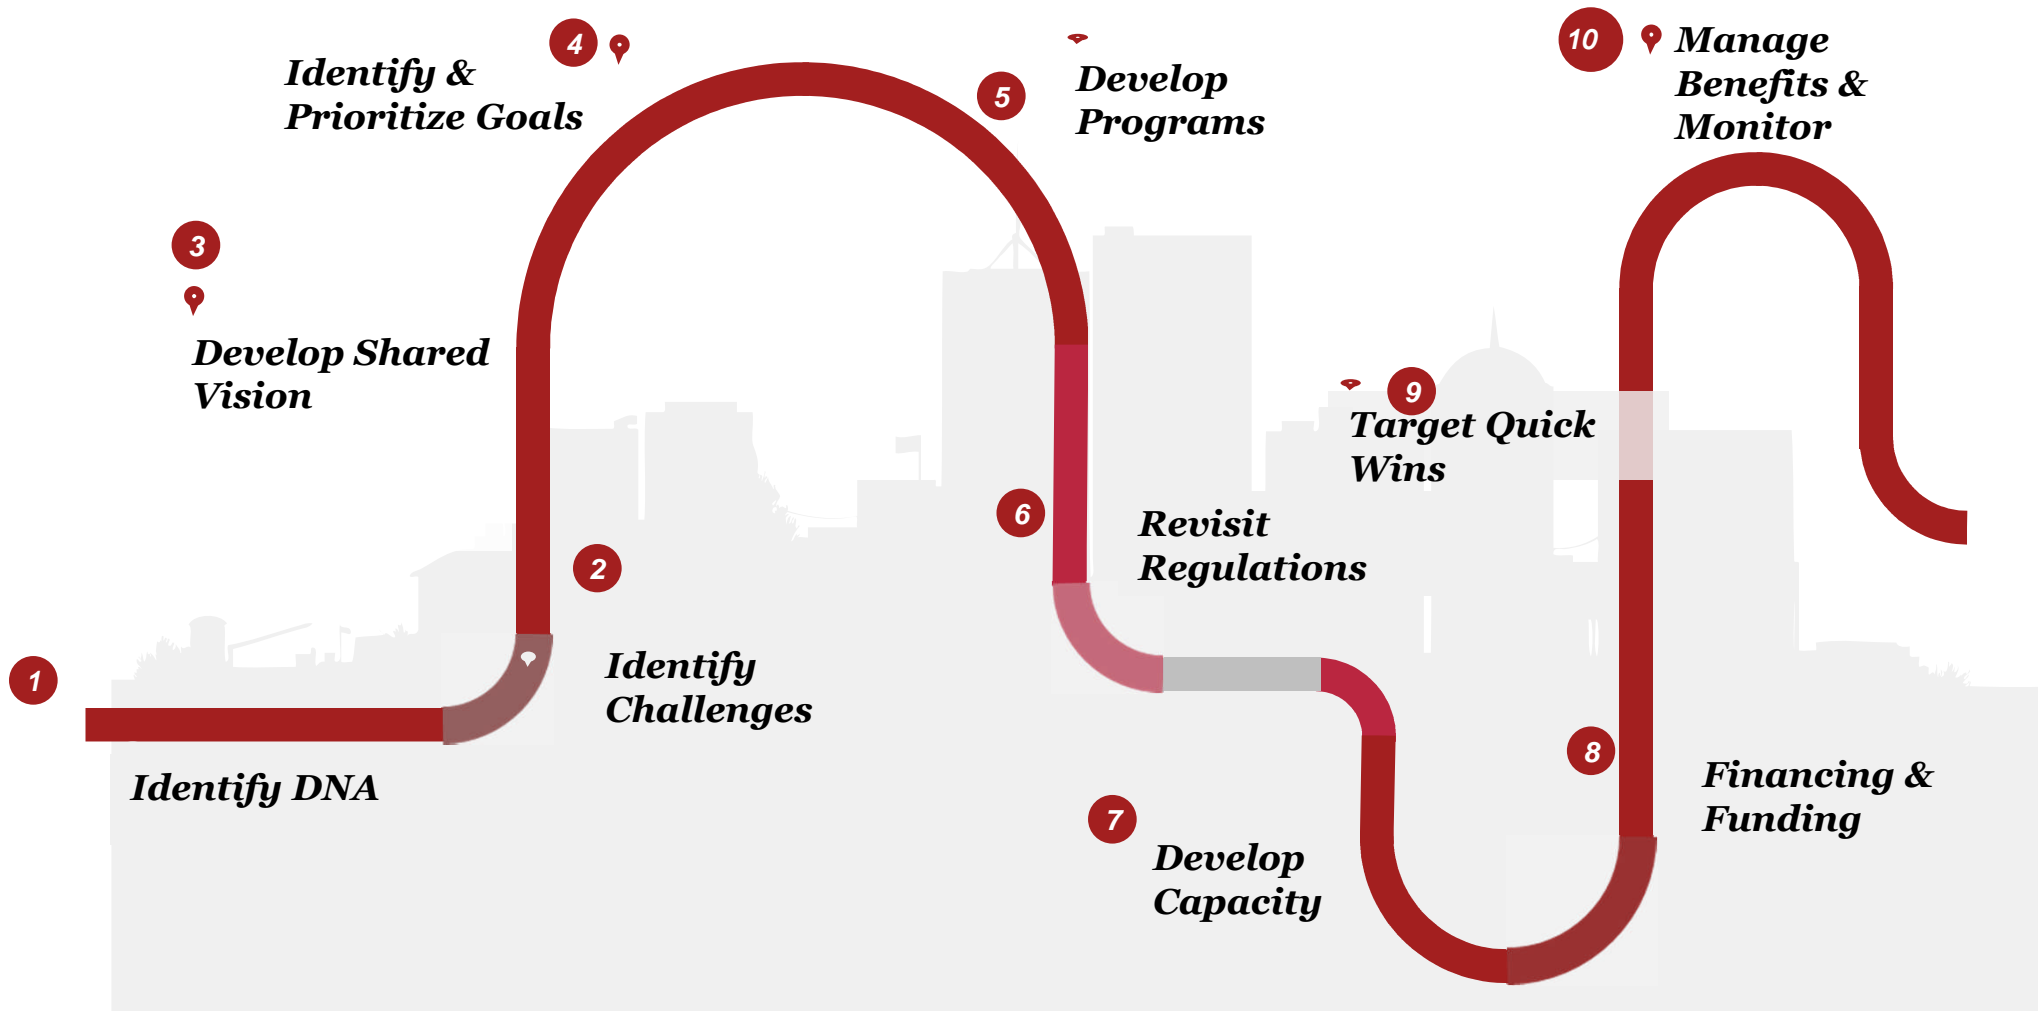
1
Identify DNA

2
Identify Challenges

3
Develop Shared Vision

4
Identify & Prioritize Goals

5
Develop Programs

6
Revisit Regulations

7
Develop Capacity

8
Financing & Funding

9
Target Quick Wins

10
Manage Benefits & Monitor